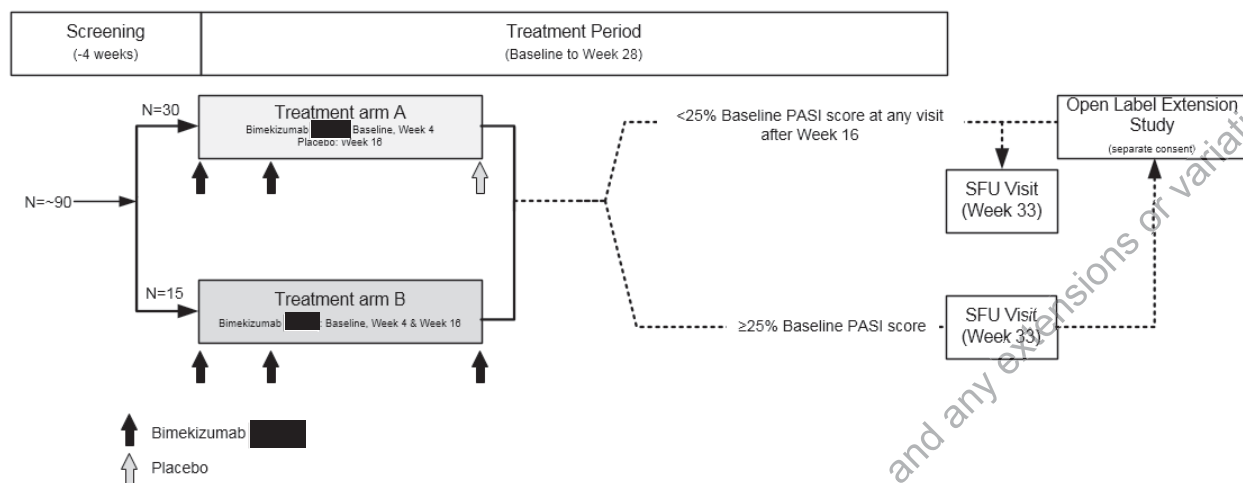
| Screening (-4 weeks) | Treatment Period (Baseline to Week 28) |
|---|---|

N=~90

N=30

Treatment arm A
Bimekizumab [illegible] Baseline, Week 4
Placebo: Week 16

N=15

Treatment arm B
Bimekizumab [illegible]: Baseline, Week 4 & Week 16

<25% Baseline PASI score at any visit after Week 16

≥25% Baseline PASI score

Open Label Extension Study
(separate consent)

SFU Visit (Week 33)

SFU Visit (Week 33)

Bimekizumab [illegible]

Placebo

and any extensions or variat